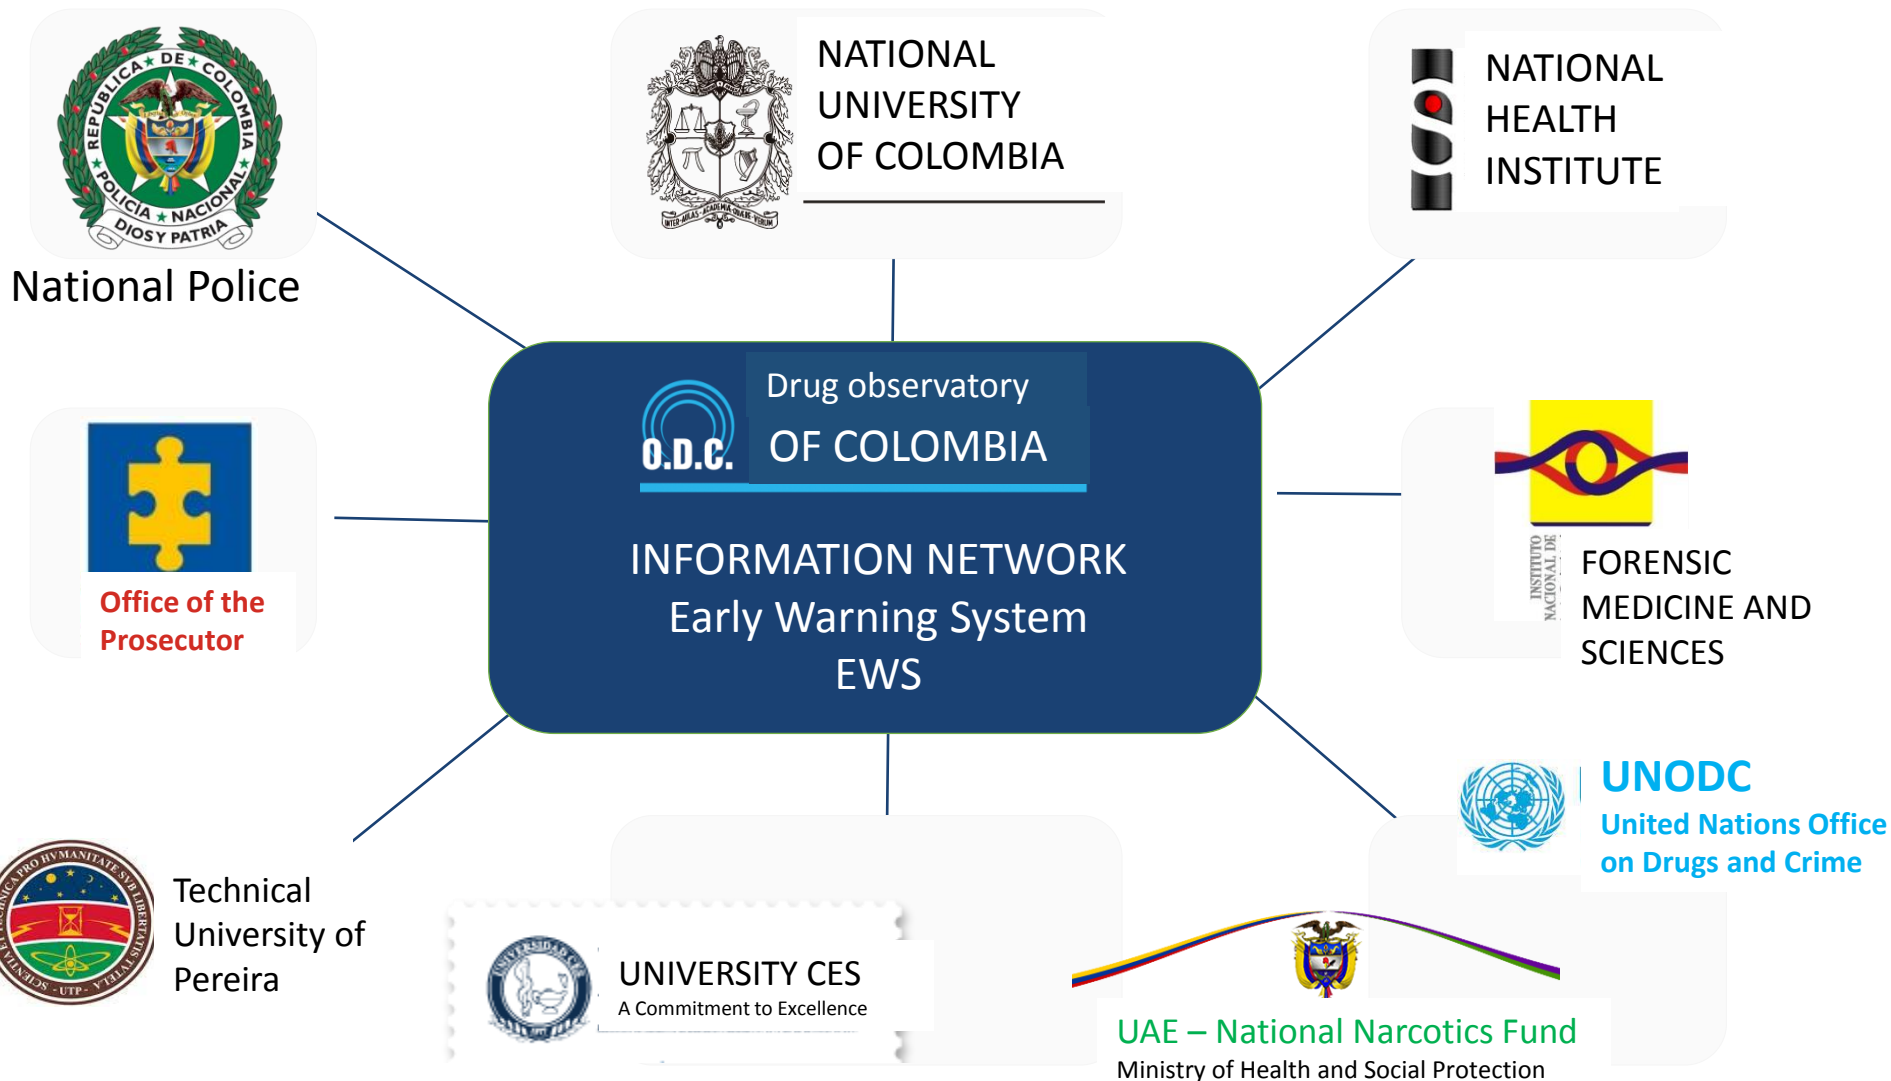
REPUBLICA DE COLOMBIA
POLICIA NACIONAL
DIOS Y PATRIA

National Police

NATIONAL UNIVERSITY OF COLOMBIA

NATIONAL HEALTH INSTITUTE

Drug observatory
O.D.C.
OF COLOMBIA

INFORMATION NETWORK
Early Warning System
EWS

Office of the Prosecutor

INSTITUTO NACIONAL DE

FORENSIC MEDICINE AND SCIENCES

UNODC
United Nations Office on Drugs and Crime

Technical University of Pereira

UNIVERSITY CES
A Commitment to Excellence

UAE – National Narcotics Fund
Ministry of Health and Social Protection